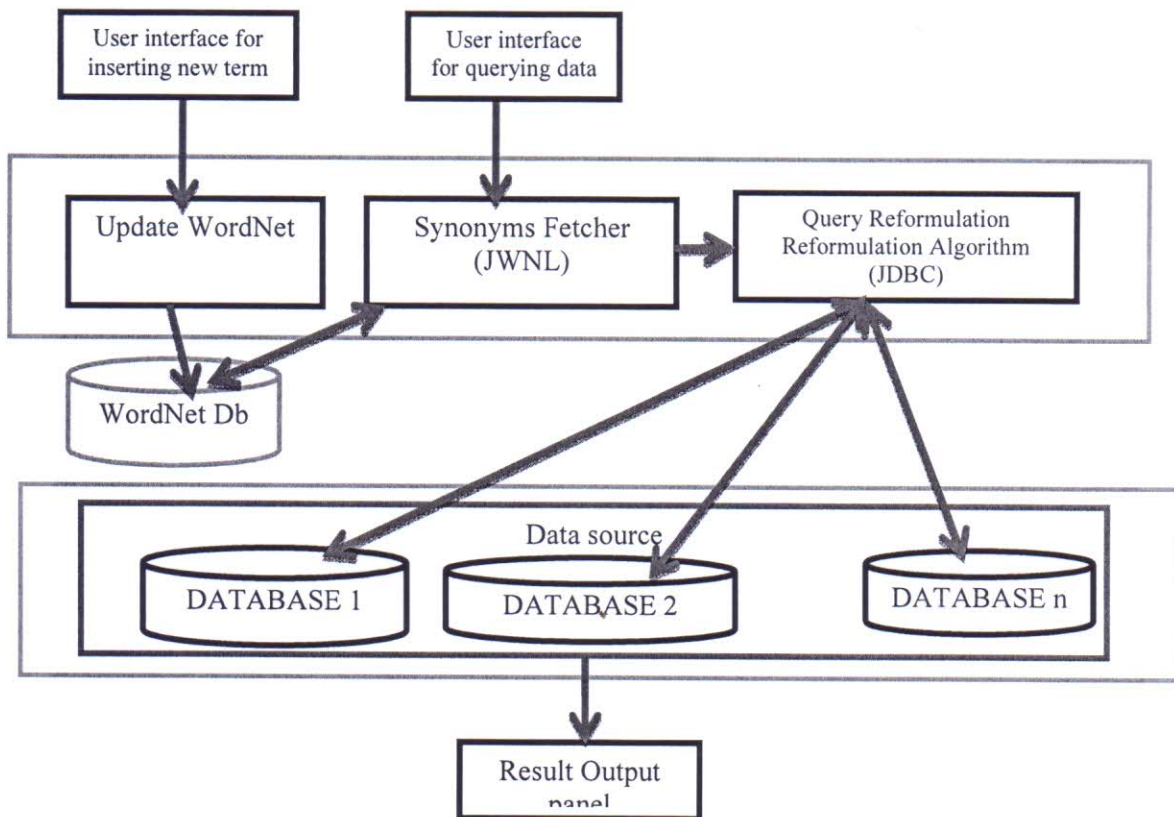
User interface for inserting new term

User interface for querying data

Update WordNet

Synonyms Fetcher (JWNL)

Query Reformulation Reformulation Algorithm (JDBC)

WordNet Db

Data source

DATABASE 1

DATABASE 2

DATABASE n

Result Output panel